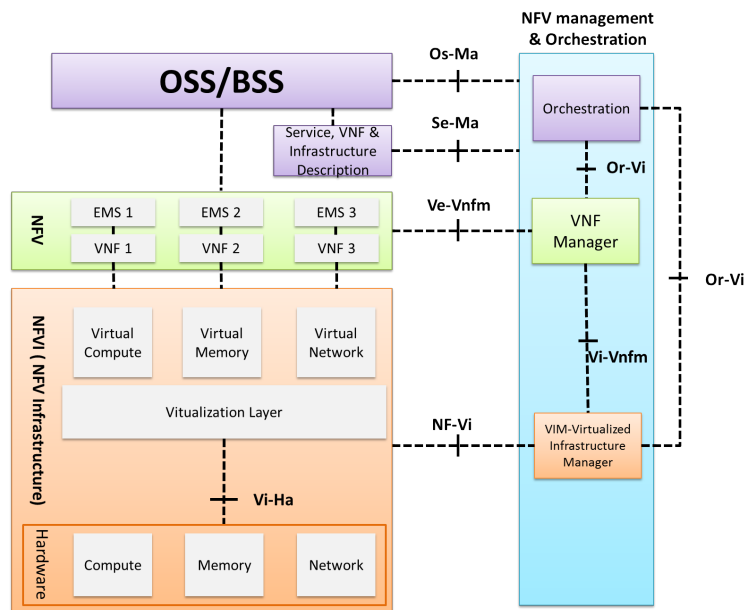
NFV management & Orchestration

OSS/BSS

Os-Ma

Orchestration

Service, VNF & Infrastructure Description

Se-Ma

Or-Vi

NFV

EMS 1
EMS 2
EMS 3
VNF 1
VNF 2
VNF 3

Ve-Vnfm

VNF Manager

Or-Vi

NFVI ( NFV Infrastructure)

Virtual Compute
Virtual Memory
Virtual Network

Vi-Vnfm

Vitualization Layer

NF-Vi

VIM-Virtualized Infrastructure Manager

Vi-Ha

Hardware

Compute
Memory
Network